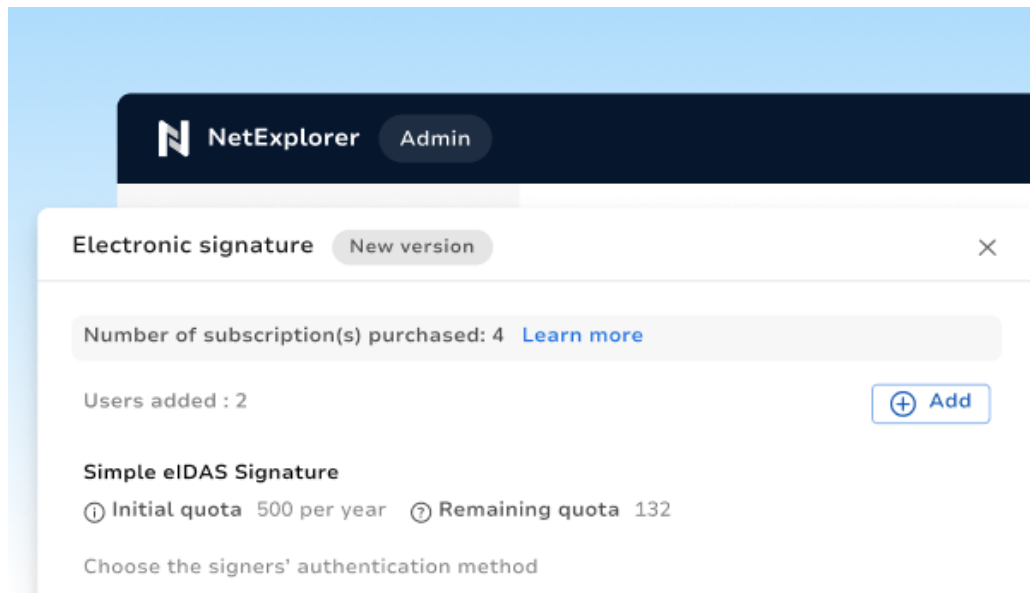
NetExplorer Admin

Electronic signature New version

×

Number of subscription(s) purchased: 4 Learn more

Users added : 2

Add

Simple eIDAS Signature

Initial quota 500 per year Remaining quota 132

Choose the signers' authentication method